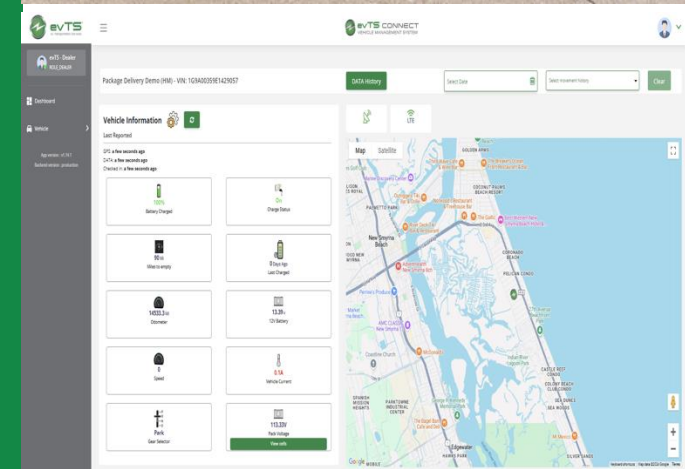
evTS

evTS CONNECT
VEHICLE MANAGEMENT SYSTEM

evTS - Dealer

Dashboard

Vehicle

App version: v1.10.1
Backend version: production

Package Delivery Demo (HM) - VIN: 1G9AD0359E1429057

DATA History

Select Date

Select movement history

Clear

Vehicle Information

Last Reported

GPS: a few seconds ago
DATA: a few seconds ago
Checked in: a few seconds ago

100%
Battery Charged

On
Charge Status

90 mi
Miles to empty

11 Days Ago
Last Charged

14533.3 mi
Odometer

13.39 v
12V Battery

0
Speed

0.1A
Vehicle Current

Park
Gear Selector

113.33V
Pack Voltage

View cells

LTE

Map
Satellite

GOLDEN ARMS

COCONUT PALMS BEACH RESORT

PALMETTO PARK

New Smyrna Beach

CORONADO BEACH

PELICAN CONDO

SPANISH MISSION HEIGHTS

PARKTOWNE INDUSTRIAL CENTER

CASTLE REEF CONDO

COLONY BEACH CLUB

SEA WOODS

Edgewater

Google

Keyboard shortcuts
Map data ©2024 Google
Terms